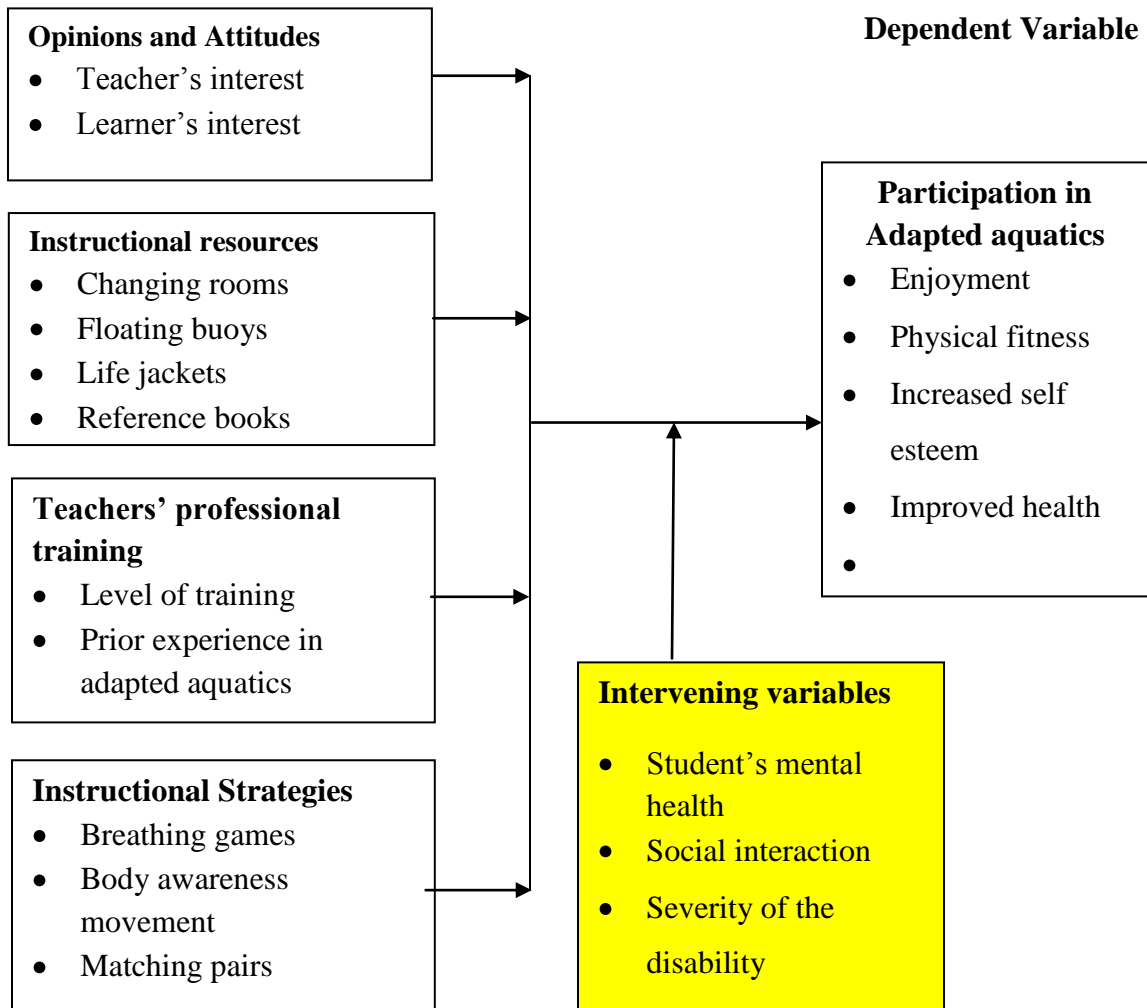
Opinions and Attitudes
- Teacher's interest
- Learner's interest

Dependent Variable

Instructional resources
- Changing rooms
- Floating buoys
- Life jackets
- Reference books

Participation in Adapted aquatics
- Enjoyment
- Physical fitness
- Increased self esteem
- Improved health
-

Teachers' professional training
- Level of training
- Prior experience in adapted aquatics

Intervening variables
- Student's mental health
- Social interaction
- Severity of the disability

Instructional Strategies
- Breathing games
- Body awareness movement
- Matching pairs